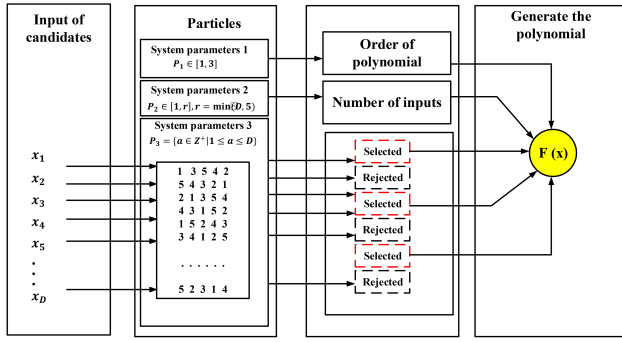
Input of candidates

Particles

Generate the polynomial

System parameters 1
$P_1 \in [1, 3]$

System parameters 2
$P_2 \in [1, r], r = \min(D, 5)$

System parameters 3
$P_3 = \{a \in Z^+ | 1 \le a \le D\}$

Order of polynomial

Number of inputs

$x_1$
$x_2$
$x_3$
$x_4$
$x_5$
.
.
.
$x_D$

| 1 | 3 | 5 | 4 | 2 |
|---|---|---|---|---|
| 5 | 4 | 3 | 2 | 1 |
| 2 | 1 | 3 | 5 | 4 |
| 4 | 3 | 1 | 5 | 2 |
| 1 | 5 | 2 | 4 | 3 |
| 3 | 4 | 1 | 2 | 5 |
| . | . | . | . | . |
| 5 | 2 | 3 | 1 | 4 |

Selected
Rejected
Selected
Rejected
Selected
Rejected

F (x)